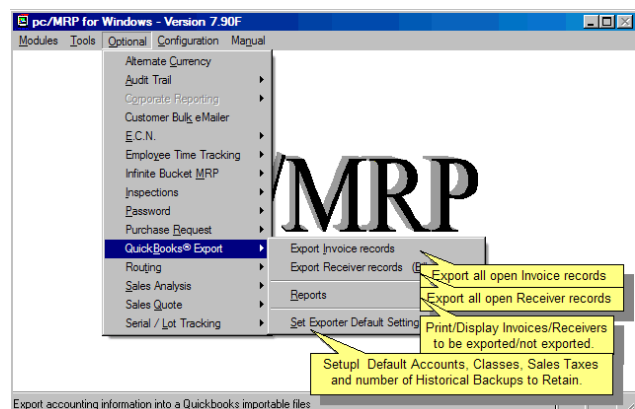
pc/MRP for Windows - Version 7.90F

Modules Tools Optional Configuration Manual

Alternate Currency
Audit Trail
Corporate Reporting
Customer Bulk eMailer
E.C.N.
Employee Time Tracking
Infinite Bucket MRP
Inspections
Password
Purchase Request
QuickBooks® Export
Routing
Sales Analysis
Sales Quote
Serial / Lot Tracking

/MRP

Export Invoice records
Export Receiver records (E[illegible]
Reports
Set Exporter Default Setting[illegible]

Export all open Invoice records
Export all open Receiver records
Print/Display Invoices/Receivers to be exported/not exported.
Setupl Default Accounts, Classes, Sales Taxes and number of Historical Backups to Retain.

Export accounting information into a Quickbooks importable files